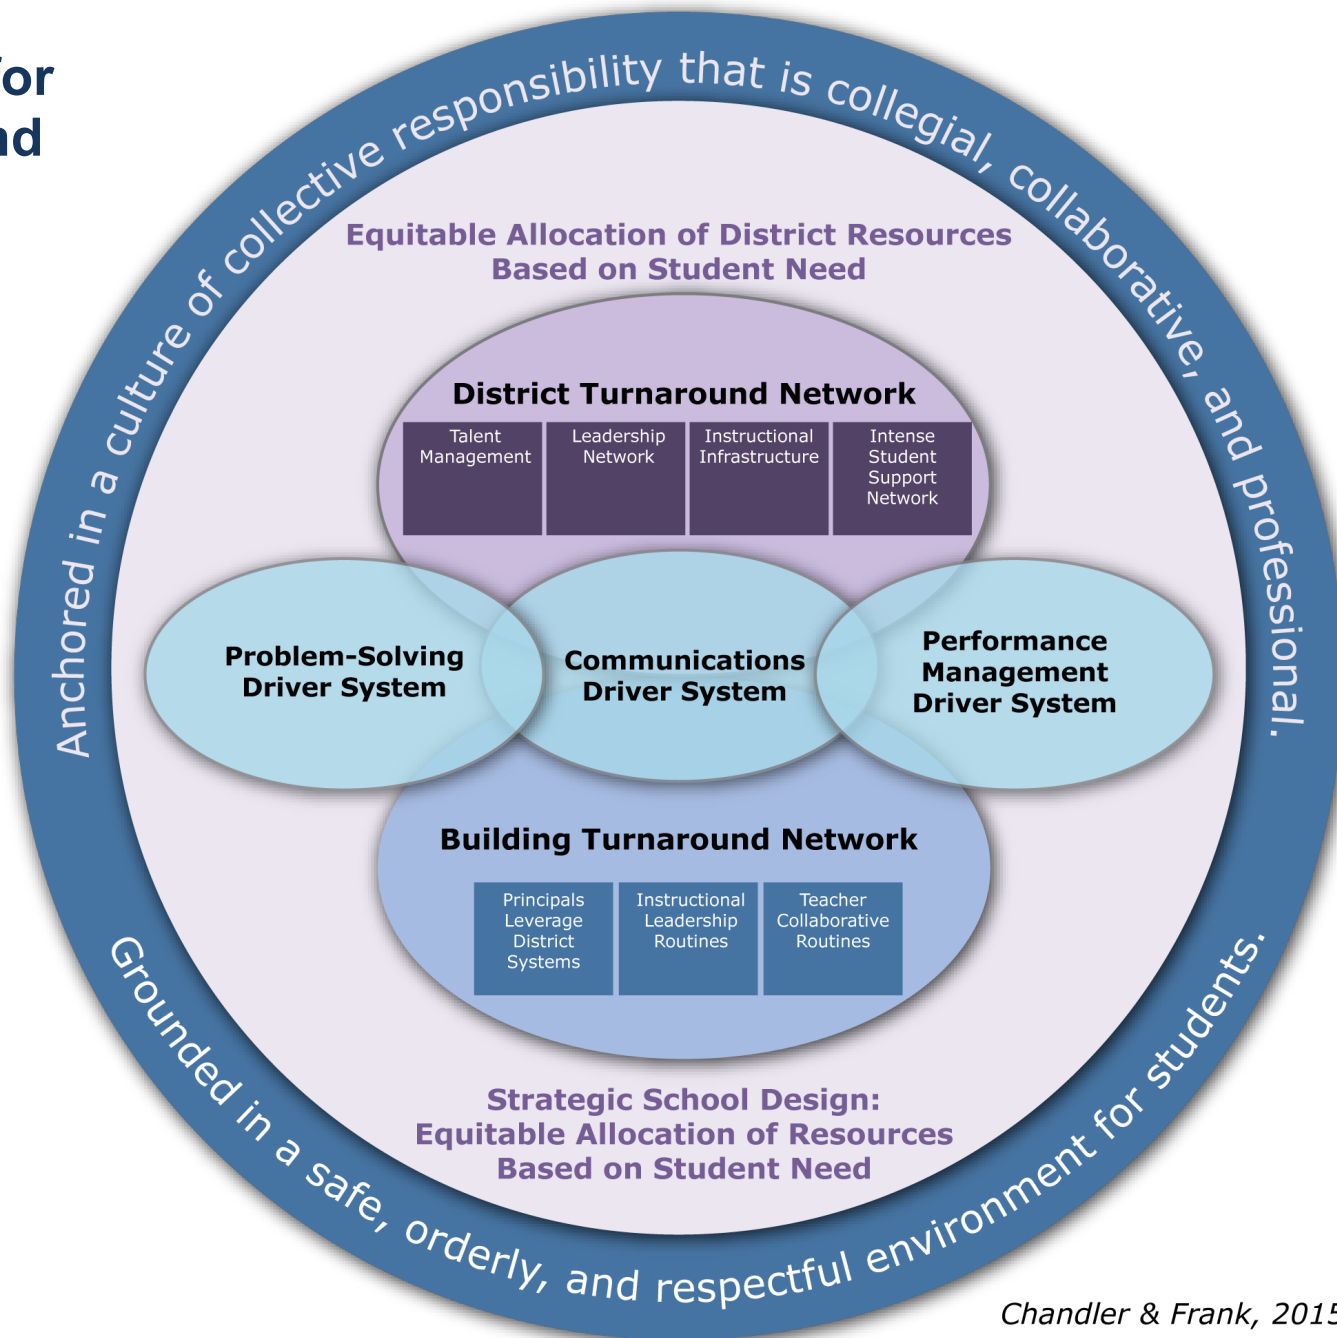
for
nd

Anchored in a culture of collective responsibility that is collegial, collaborative, and professional.

Equitable Allocation of District Resources Based on Student Need

District Turnaround Network

| Talent Management | Leadership Network | Instructional Infrastructure | Intense Student Support Network |
|---|---|---|---|

Problem-Solving Driver System

Communications Driver System

Performance Management Driver System

Building Turnaround Network

| Principals Leverage District Systems | Instructional Leadership Routines | Teacher Collaborative Routines |
|---|---|---|

Strategic School Design: Equitable Allocation of Resources Based on Student Need

Grounded in a safe, orderly, and respectful environment for students.

Chandler & Frank, 201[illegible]